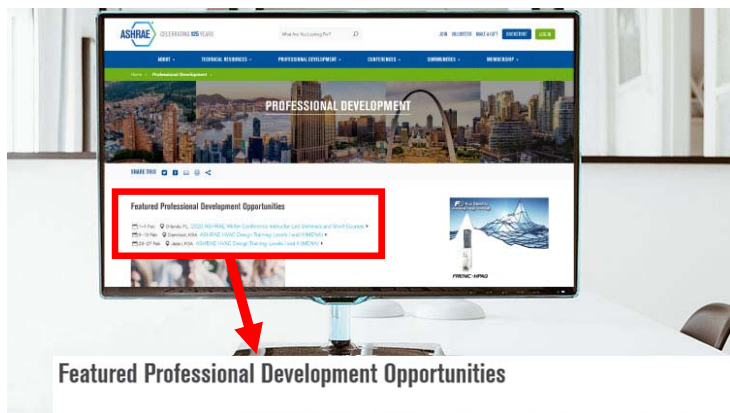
ASHRAE CELEBRATING 125 YEARS

What Are You Looking For?

JOIN VOLUNTEER MAKE A GIFT CREATE ACCOUNT LOG IN

ABOUT TECHNICAL RESOURCES PROFESSIONAL DEVELOPMENT CONFERENCES COMMUNITIES MEMBERSHIP

Home > Professional Development

PROFESSIONAL DEVELOPMENT

SHARE THIS

Featured Professional Development Opportunities

1-4 Feb Orlando, FL 2020 ASHRAE Winter Conference Instructor Led Seminars and Short Courses
9-10 Feb Dammam, KSA ASHRAE HVAC Design Training Levels I and II (MENA)
23-27 Feb Jazan, KSA ASHRAE HVAC Design Training Levels I and II (MENA)

FRENIC-HPAQ

Featured Professional Development Opportunities